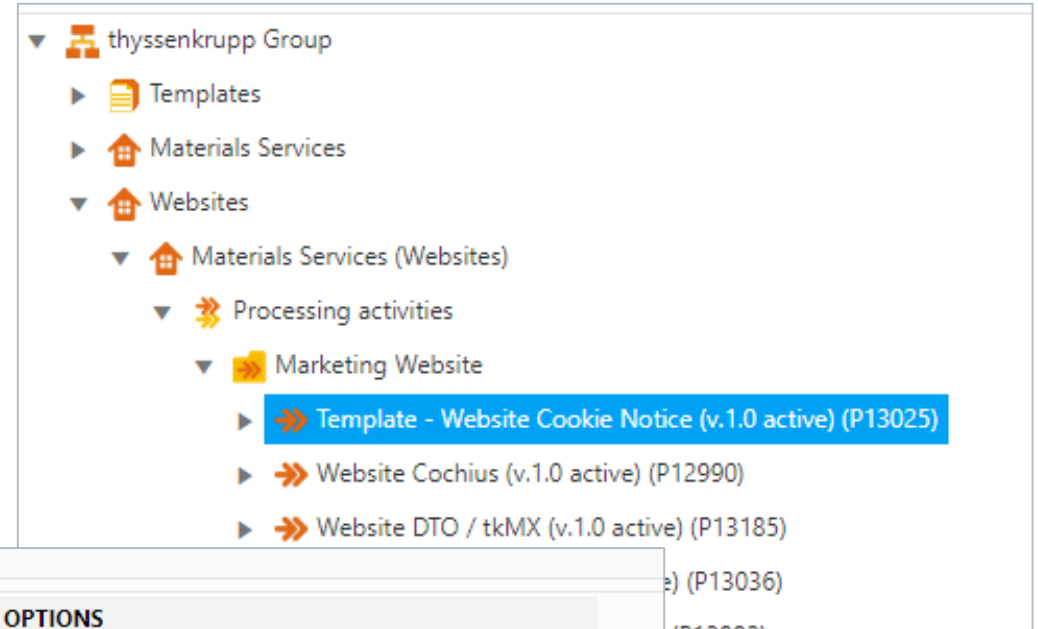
thyssenkrupp Group
Templates
Materials Services
Websites
Materials Services (Websites)
Processing activities
Marketing Website
Template - Website Cookie Notice (v.1.0 active) (P13025)
Website Cochius (v.1.0 active) (P12990)
Website DTO / tkMX (v.1.0 active) (P13185)
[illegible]e) (P13036)
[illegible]
OPTIONS